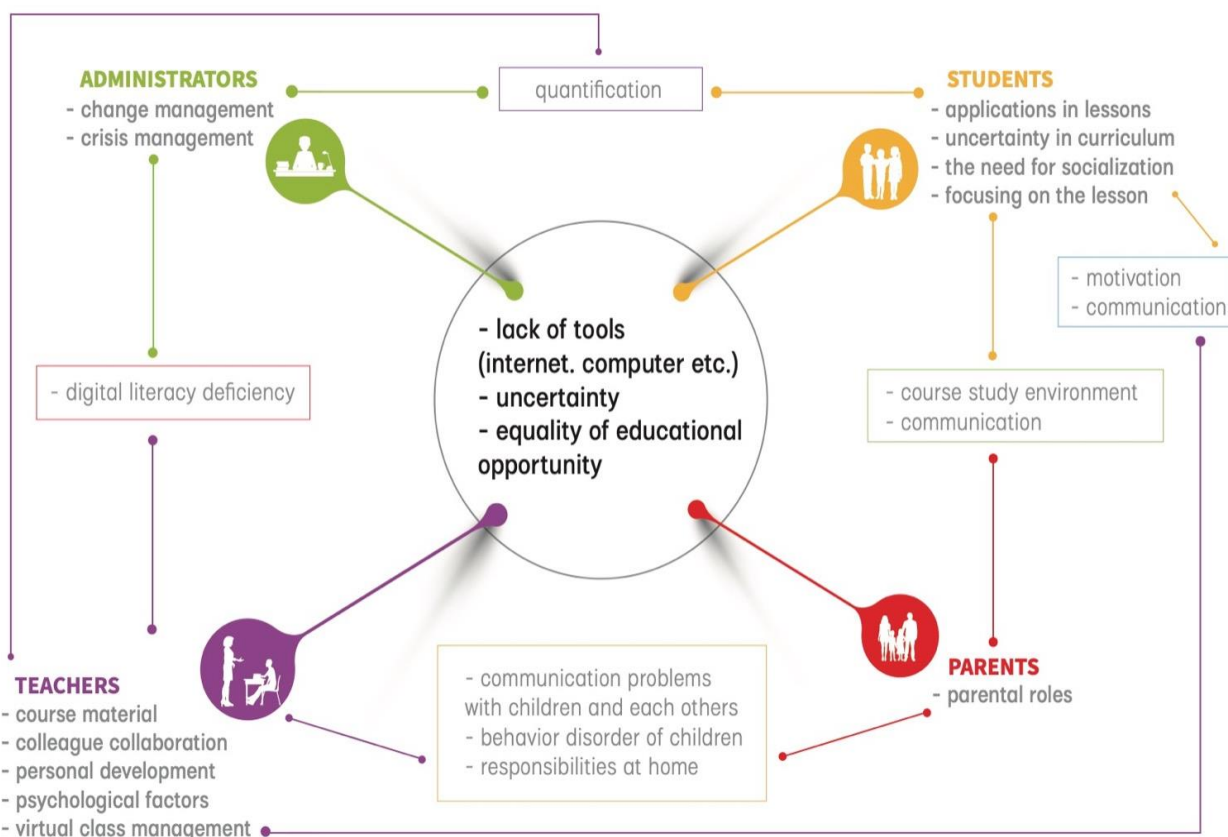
ADMINISTRATORS
- change management
- crisis management

quantification

STUDENTS
- applications in lessons
- uncertainty in curriculum
- the need for socialization
- focusing on the lesson

- motivation
- communication

- lack of tools (internet. computer etc.)
- uncertainty
- equality of educational opportunity

- digital literacy deficiency

- course study environment
- communication

TEACHERS
- course material
- colleague collaboration
- personal development
- psychological factors
- virtual class management

- communication problems with children and each others
- behavior disorder of children
- responsibilities at home

PARENTS
- parental roles